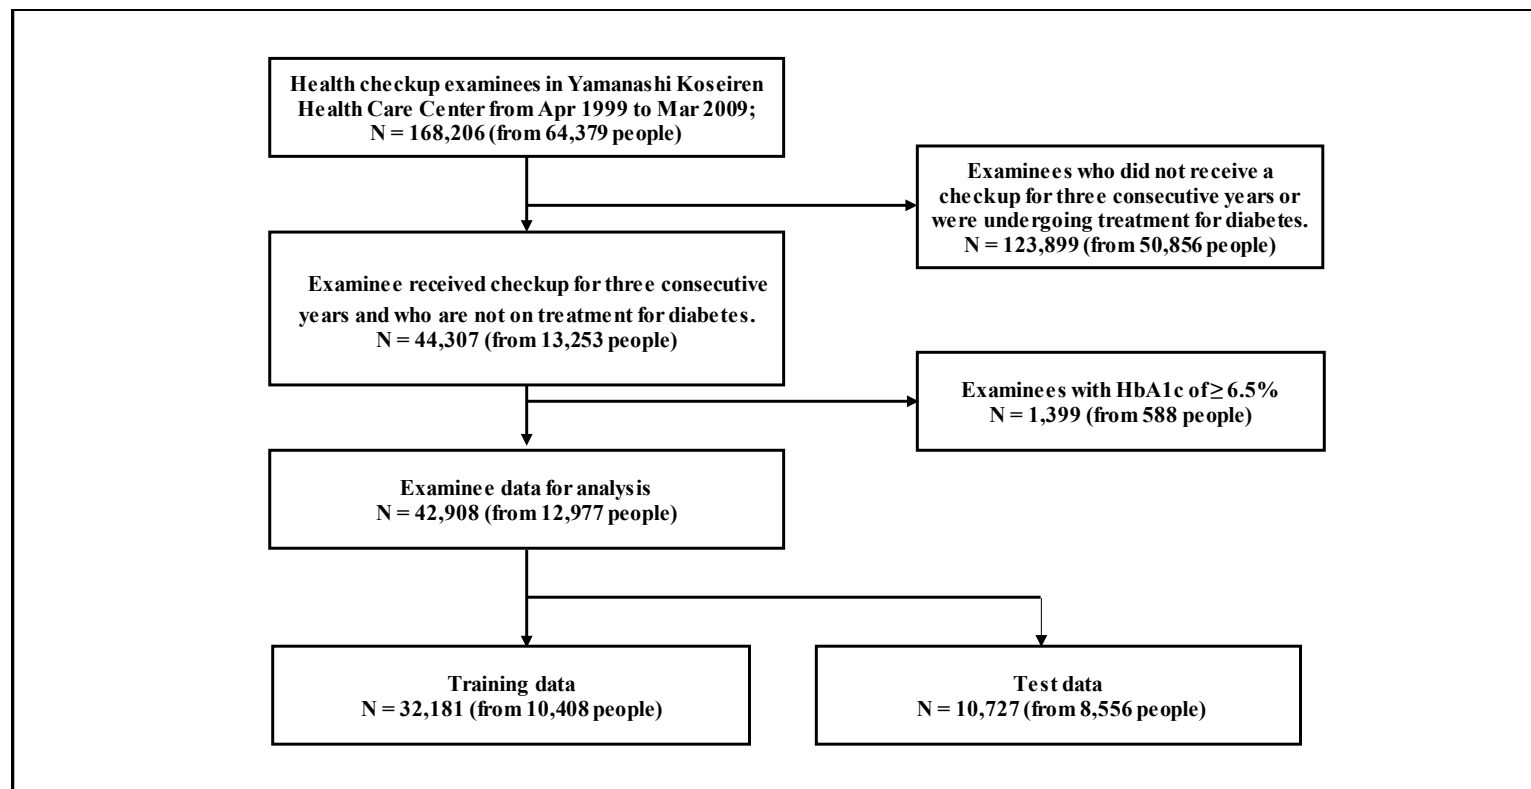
Health checkup examinees in Yamanashi Koseiren Health Care Center from Apr 1999 to Mar 2009; N = 168,206 (from 64,379 people)

Examinees who did not receive a checkup for three consecutive years or were undergoing treatment for diabetes. N = 123,899 (from 50,856 people)

Examinee received checkup for three consecutive years and who are not on treatment for diabetes. N = 44,307 (from 13,253 people)

Examinees with HbA1c of ≥ 6.5% N = 1,399 (from 588 people)

Examinee data for analysis N = 42,908 (from 12,977 people)

Training data N = 32,181 (from 10,408 people)

Test data N = 10,727 (from 8,556 people)